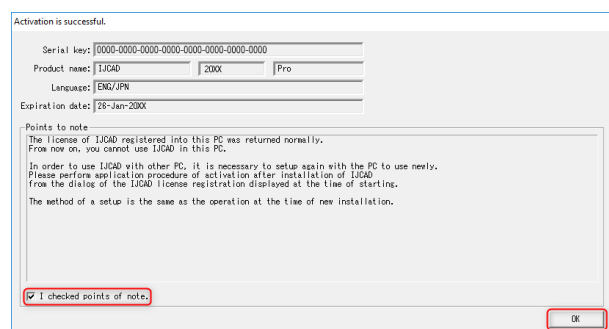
Activation is successful.

Serial key: 0000-0000-0000-0000-0000-0000-0000-0000

Product name: IJCAD 20XX Pro

Language: ENG/JPN

Expiration date: 26-Jan-20XX

Points to note

The license of IJCAD registered into this PC was returned normally.
From now on, you cannot use IJCAD in this PC.

In order to use IJCAD with other PC, it is necessary to setup again with the PC to use newly.
Please perform application procedure of activation after installation of IJCAD
from the dialog of the IJCAD license registration displayed at the time of starting.

The method of a setup is the same as the operation at the time of new installation.

I checked points of note.

OK